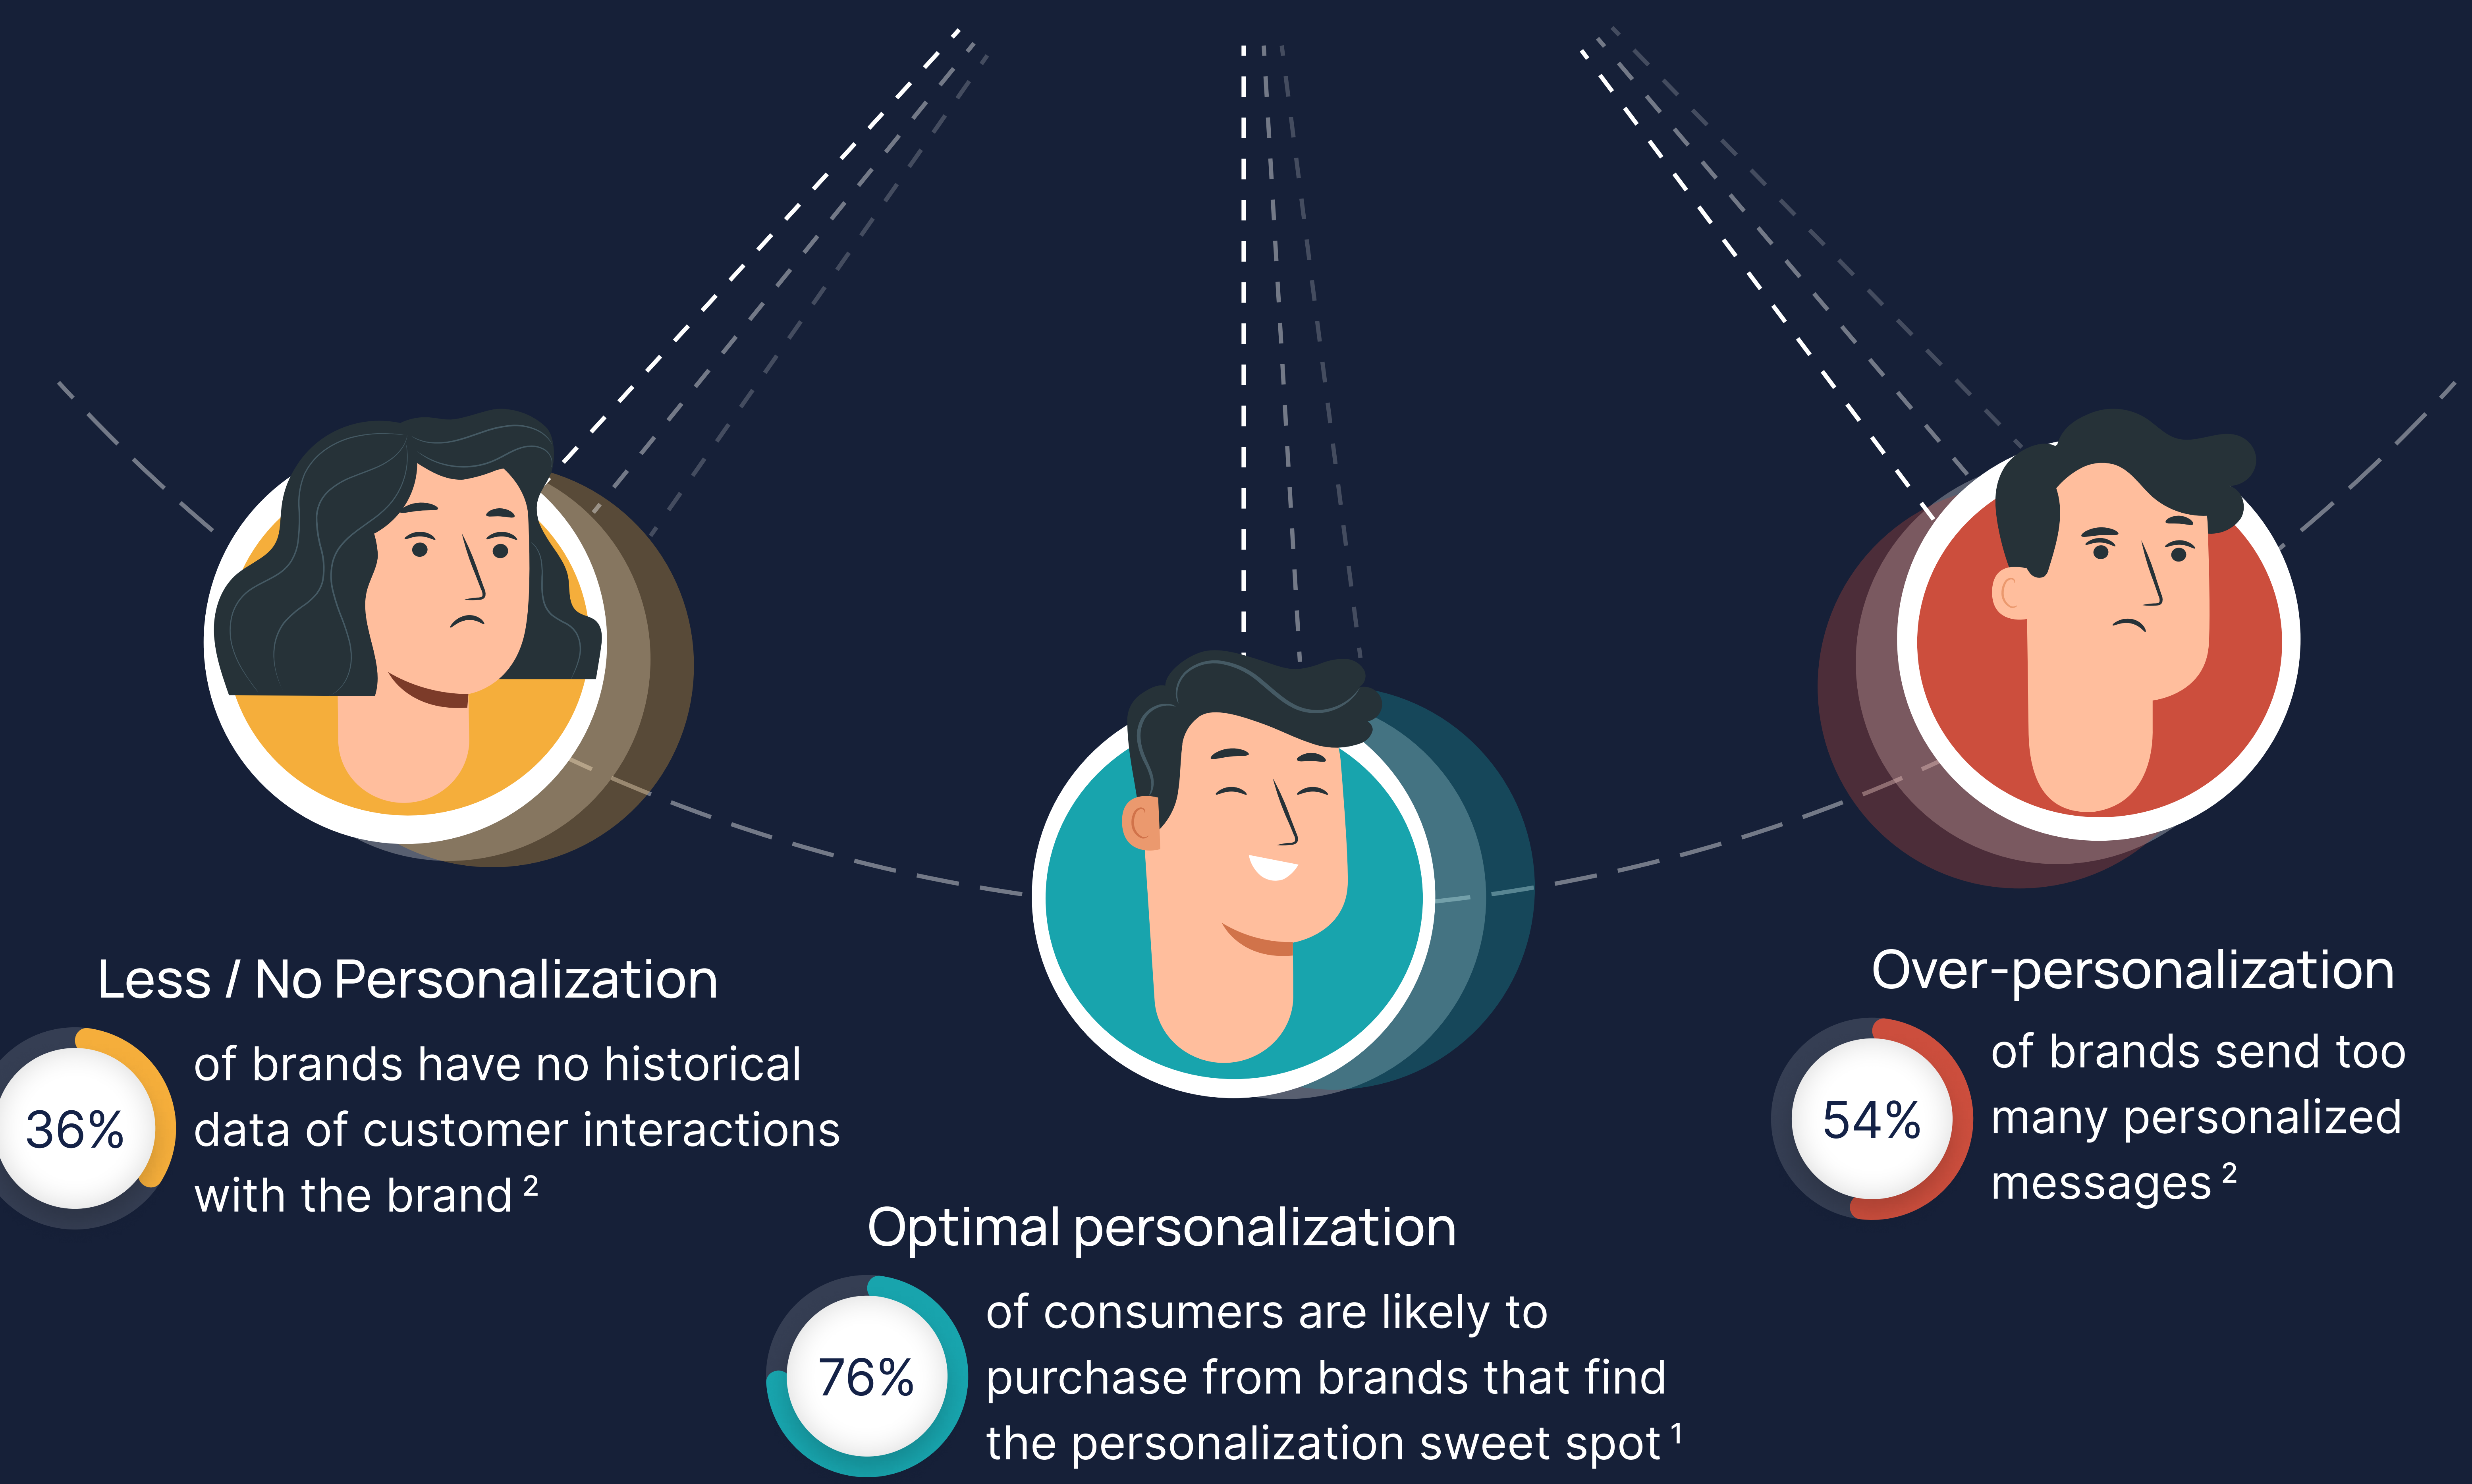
Less / No Personalization

36%

of brands have no historical data of customer interactions with the brand $^2$

Over-personalization

54%

of brands send too many personalized messages $^2$

Optimal personalization

76%

of consumers are likely to purchase from brands that find the personalization sweet spot $^1$